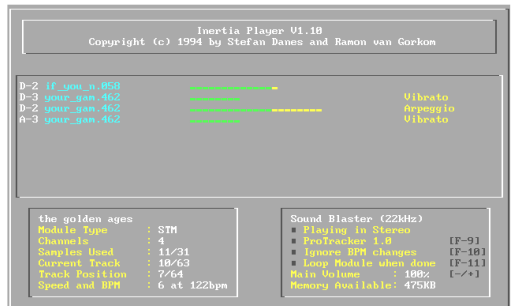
Inertia Player V1.10
Copyright (c) 1994 by Stefan Danes and Ramon van Gorkom

D-2 if_you_n.058
D-3 your_gam.462
D-2 your_gam.462 Arpeggio
A-3 your_gam.462 Vibrato

Vibrato

the golden ages
Module Type : STM
Channels : 4
Samples Used : 11/31
Current Track : 10/63
Track Position : 7/64
Speed and BPM : 6 at 122bpm

Sound Blaster (22kHz)
Playing in Stereo
ProTracker 1.0 [F-9]
Ignore BPM changes [F-10]
Loop Module when done [F-11]
Main Volume : 100% [-/+]
Memory Available: 475KB